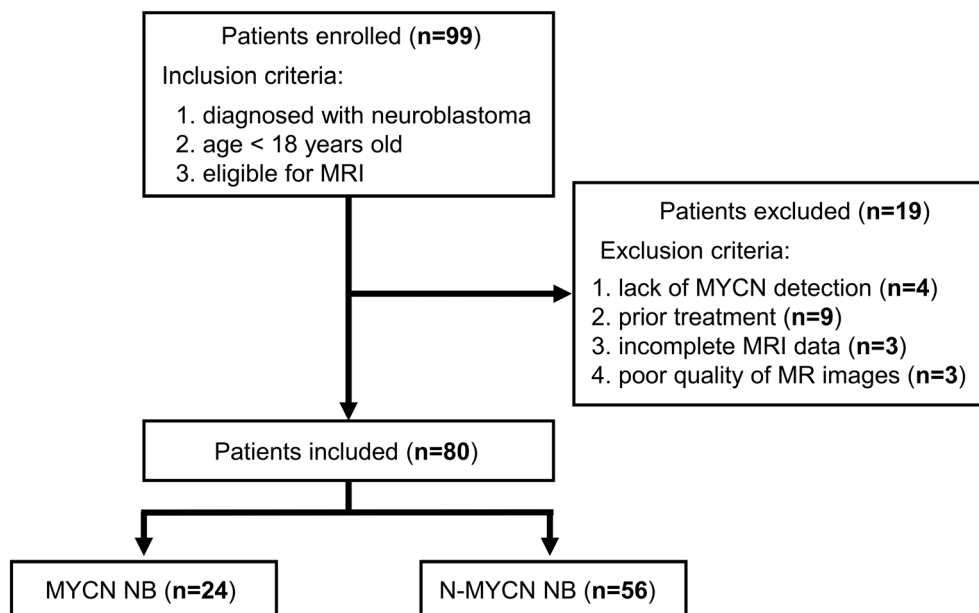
Patients enrolled (**n=99**)

Inclusion criteria:

1. diagnosed with neuroblastoma
2. age < 18 years old
3. eligible for MRI

Patients excluded (**n=19**)

Exclusion criteria:

1. lack of MYCN detection (**n=4**)
2. prior treatment (**n=9**)
3. incomplete MRI data (**n=3**)
4. poor quality of MR images (**n=3**)

Patients included (**n=80**)

MYCN NB (**n=24**)

N-MYCN NB (**n=56**)